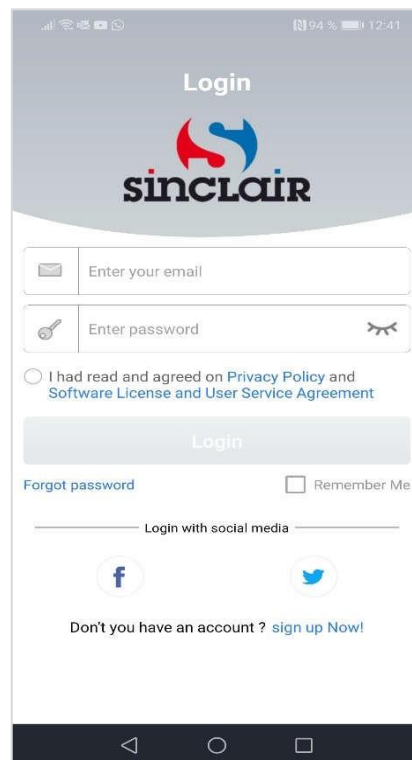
94 % 12:41

Login

sinclair

Enter your email

Enter password

I had read and agreed on Privacy Policy and Software License and User Service Agreement

Login

Forgot password

Remember Me

Login with social media

f

Don't you have an account ? sign up Now!